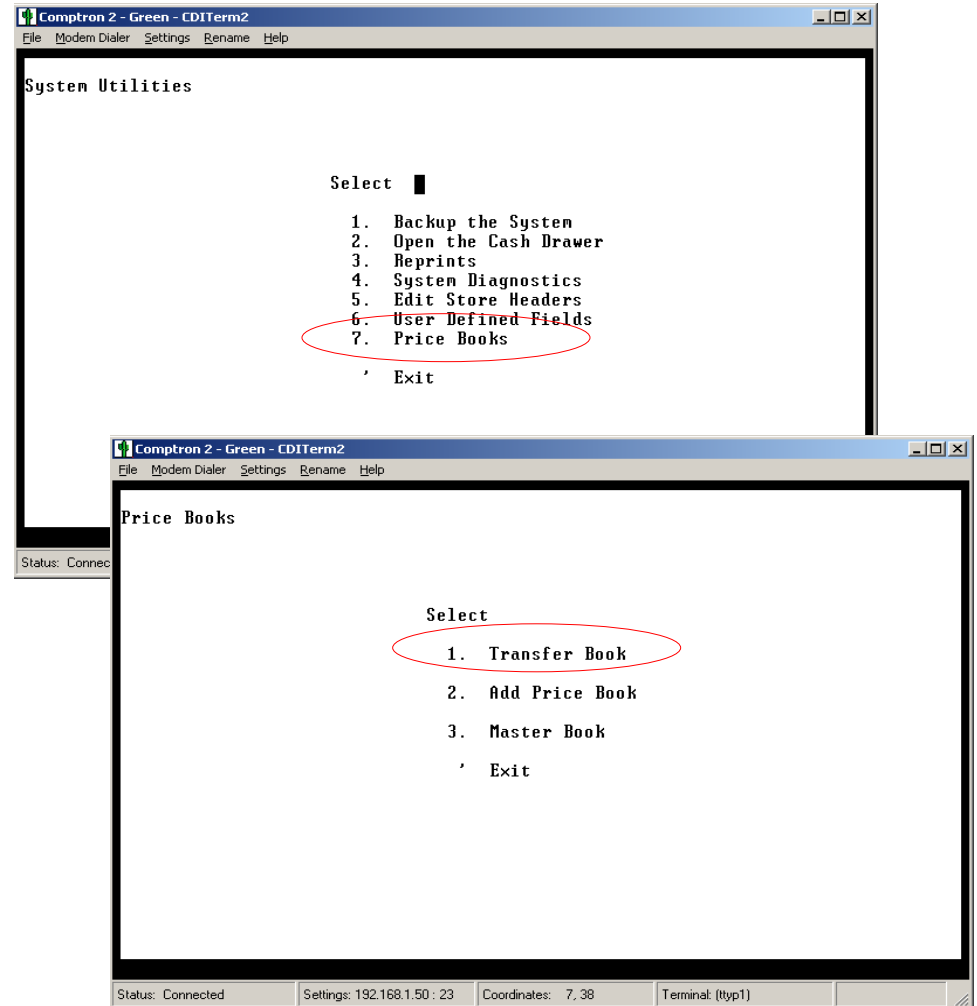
Comptron 2 - Green - CDITerm2

File Modem Dialer Settings Rename Help

System Utilities

Select

1. Backup the System
2. Open the Cash Drawer
3. Reprints
4. System Diagnostics
5. Edit Store Headers
6. User Defined Fields
7. Price Books

' Exit

Status: Connec

Comptron 2 - Green - CDITerm2

File Modem Dialer Settings Rename Help

Price Books

Select

1. Transfer Book

2. Add Price Book

3. Master Book

' Exit

Status: Connected | Settings: 192.168.1.50 : 23 | Coordinates: 7, 38 | Terminal: (ttyp1)